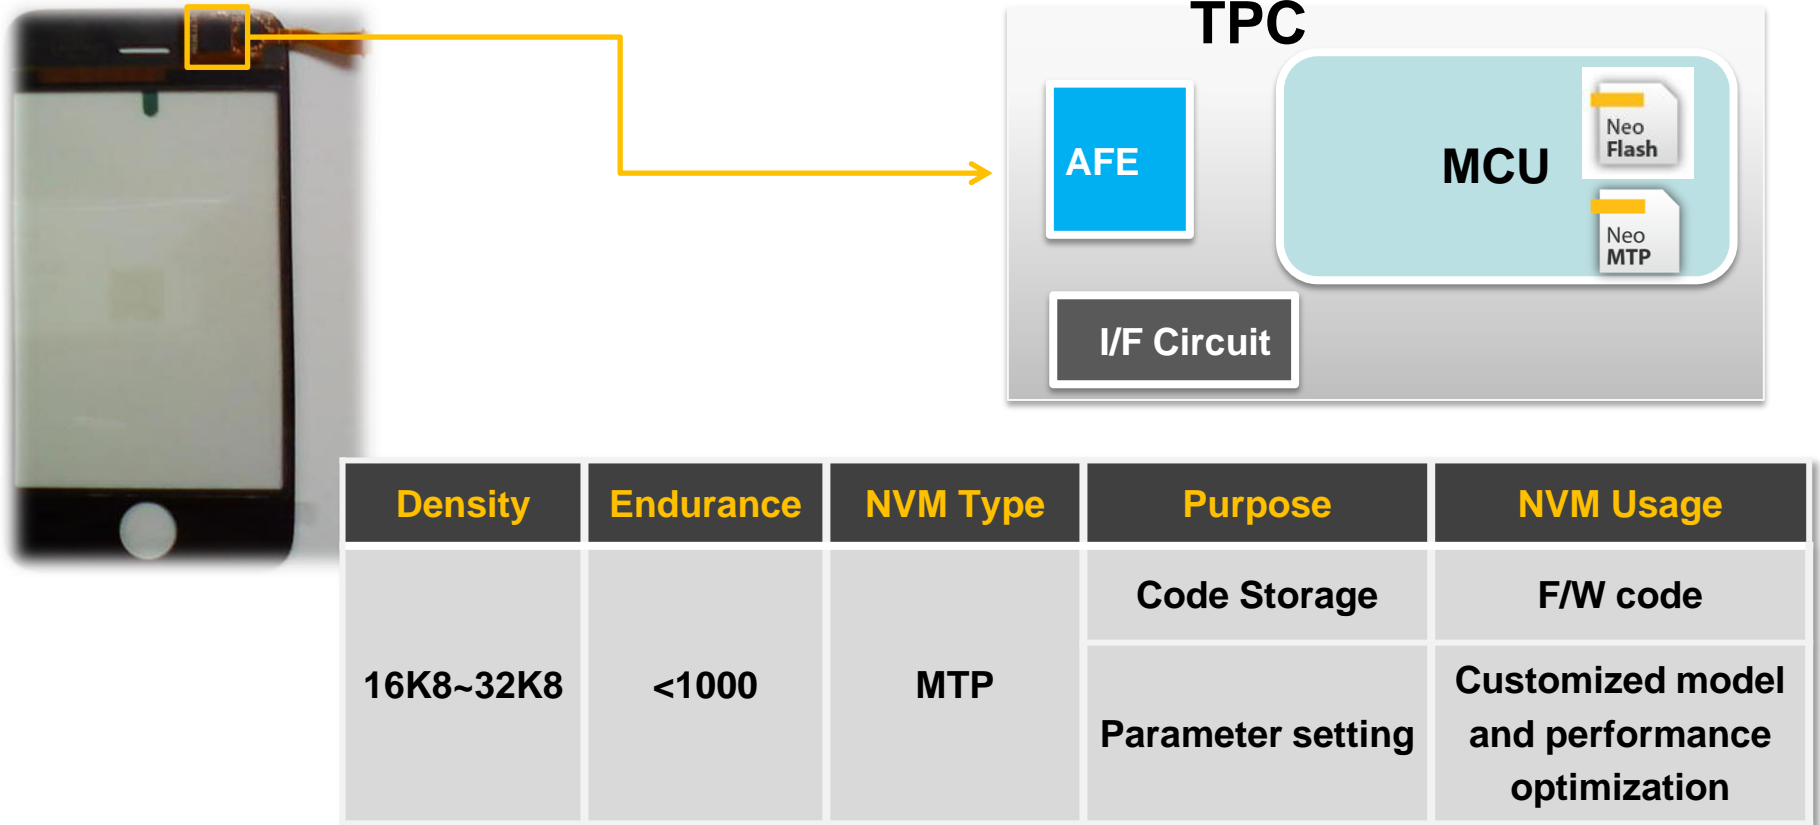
TPC

AFE

MCU

Neo Flash

Neo MTP

I/F Circuit

| Density | Endurance | NVM Type | Purpose | NVM Usage |
|---|---|---|---|---|
| 16K8~32K8 | <1000 | MTP | Code Storage | F/W code |
| | | | Parameter setting | Customized model and performance optimization |